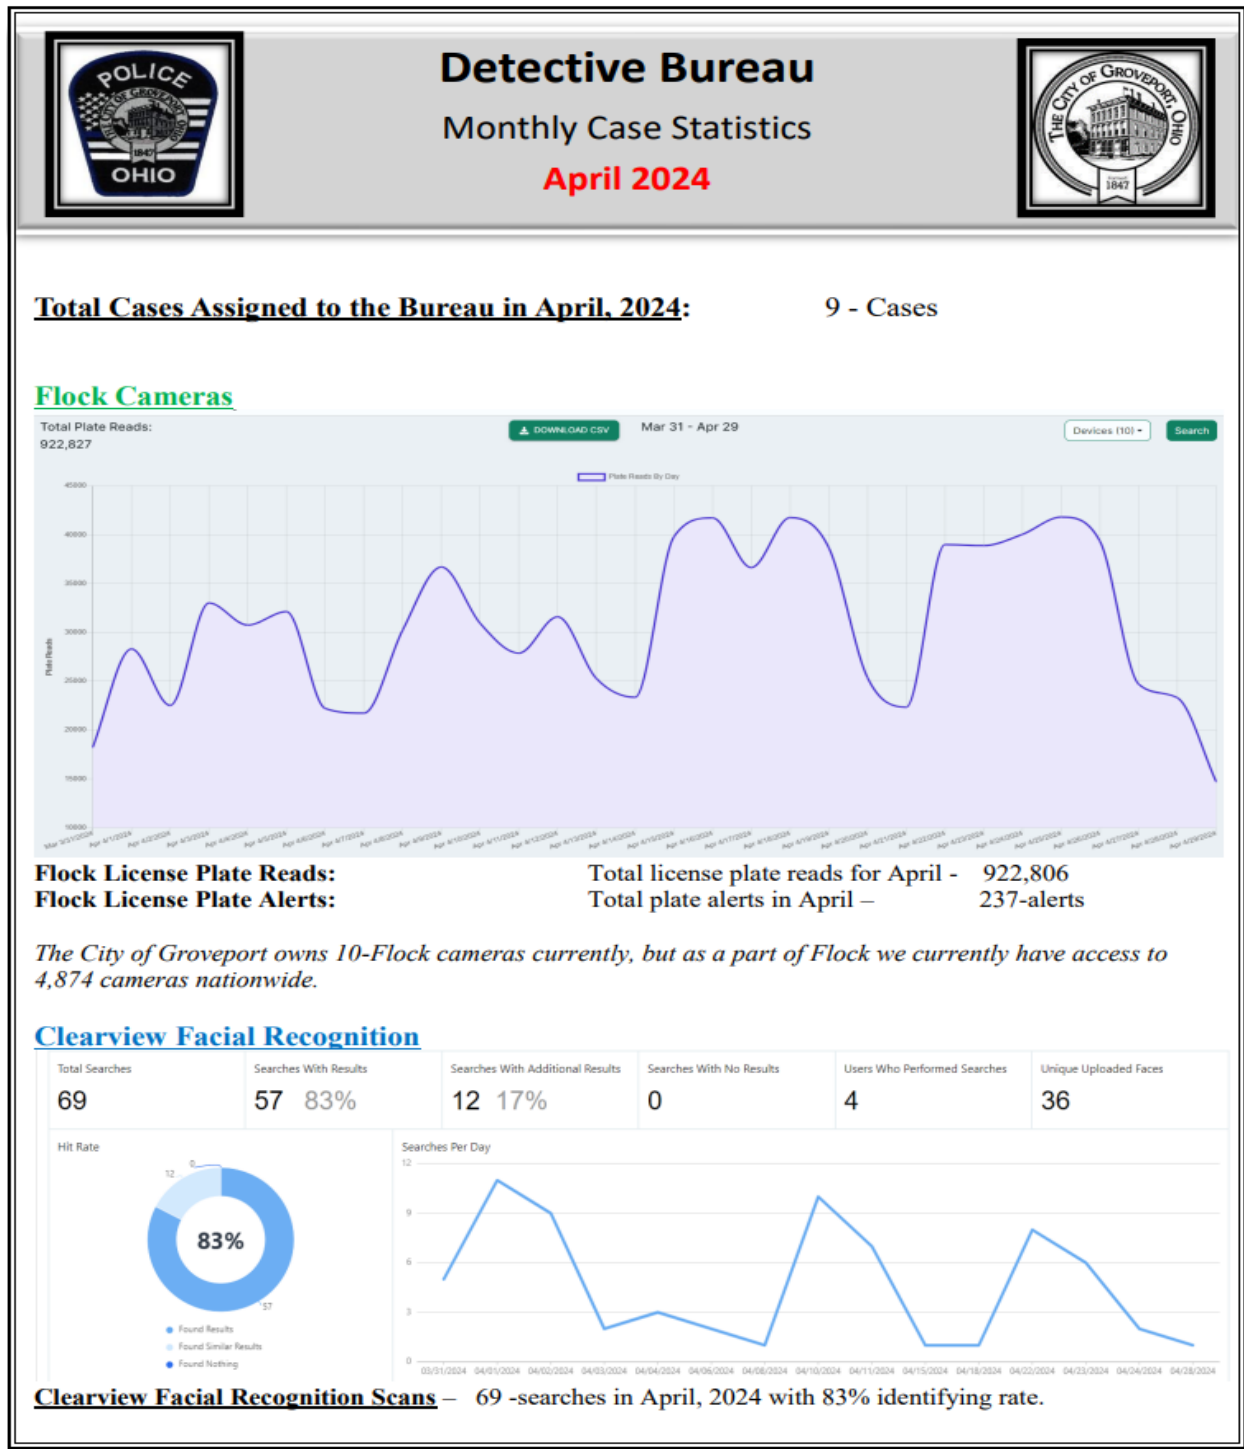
POLICE
THE CITY OF GROVEPORT
1847
OHIO

Detective Bureau
Monthly Case Statistics
April 2024

THE CITY OF GROVEPORT, OHIO
1847

Total Cases Assigned to the Bureau in April, 2024: 9 - Cases

Flock Cameras

Total Plate Reads:
922,827

DOWNLOAD CSV
Mar 31 - Apr 29
Devices (10)
Search

Plate Reads By Day

45000
40000
35000
30000
25000
20000
15000
10000

Plate Reads

Mar 3/31/2024 Apr 4/1/2024 Apr 4/2/2024 Apr 4/3/2024 Apr 4/4/2024 Apr 4/5/2024 Apr 4/6/2024 Apr 4/7/2024 Apr 4/8/2024 Apr 4/9/2024 Apr 4/10/2024 Apr 4/11/2024 Apr 4/12/2024 Apr 4/13/2024 Apr 4/14/2024 Apr 4/15/2024 Apr 4/16/2024 Apr 4/17/2024 Apr 4/18/2024 Apr 4/19/2024 Apr 4/20/2024 Apr 4/21/2024 Apr 4/22/2024 Apr 4/23/2024 Apr 4/24/2024 Apr 4/25/2024 Apr 4/26/2024 Apr 4/27/2024 Apr 4/28/2024 Apr 4/29/2024

Flock License Plate Reads: Total license plate reads for April - 922,806
Flock License Plate Alerts: Total plate alerts in April – 237-alerts

The City of Groveport owns 10-Flock cameras currently, but as a part of Flock we currently have access to 4,874 cameras nationwide.

Clearview Facial Recognition

| Total Searches | Searches With Results | Searches With Additional Results | Searches With No Results | Users Who Performed Searches | Unique Uploaded Faces |
|---|---|---|---|---|---|
| 69 | 57 83% | 12 17% | 0 | 4 | 36 |

Hit Rate
0
12
83%
57
Found Results
Found Similar Results
Found Nothing

Searches Per Day
12
9
6
3
0
03/31/2024 04/01/2024 04/02/2024 04/03/2024 04/04/2024 04/06/2024 04/08/2024 04/10/2024 04/11/2024 04/15/2024 04/18/2024 04/22/2024 04/23/2024 04/24/2024 04/28/2024

Clearview Facial Recognition Scans – 69 -searches in April, 2024 with 83% identifying rate.